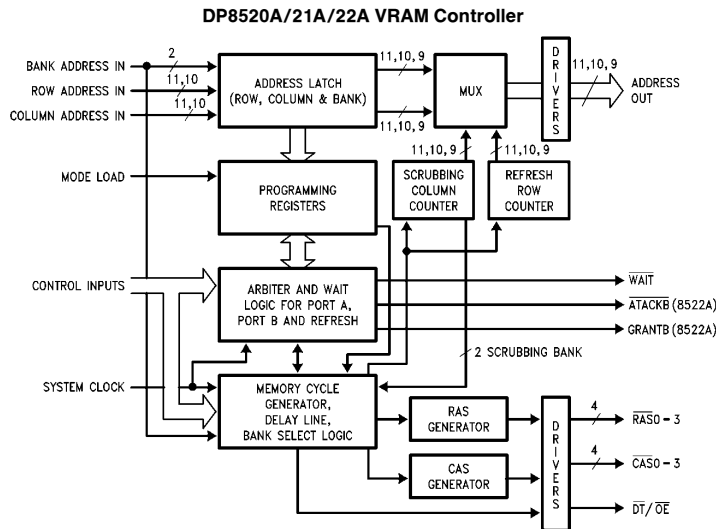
DP8520A/21A/22A VRAM Controller

BANK ADDRESS IN
ROW ADDRESS IN
COLUMN ADDRESS IN
2
11,10
11,10
ADDRESS LATCH (ROW, COLUMN & BANK)
11,10,9
11,10,9
MUX
DRIVERS
11,10,9
ADDRESS OUT
11,10,9
11,10,9
MODE LOAD
PROGRAMMING REGISTERS
SCRUBBING COLUMN COUNTER
REFRESH ROW COUNTER
CONTROL INPUTS
ARBITER AND WAIT LOGIC FOR PORT A, PORT B AND REFRESH
$\overline{WAIT}$
ATACKB (8522A)
GRANTB (8522A)
2 SCRUBBING BANK
SYSTEM CLOCK
MEMORY CYCLE GENERATOR, DELAY LINE, BANK SELECT LOGIC
RAS GENERATOR
CAS GENERATOR
DRIVERS
4
$\overline{RAS0}$ – 3
4
$\overline{CAS0}$ – 3
$\overline{DT}$/ $\overline{OE}$